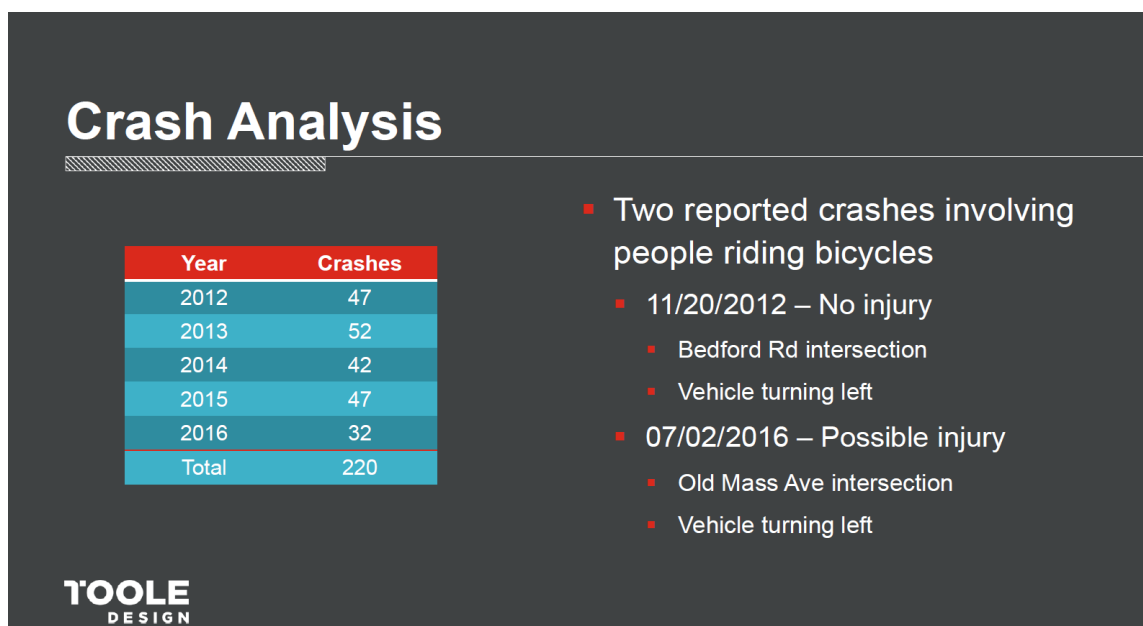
Crash Analysis

| Year | Crashes |
|---|---|
| 2012 | 47 |
| 2013 | 52 |
| 2014 | 42 |
| 2015 | 47 |
| 2016 | 32 |
| Total | 220 |

- Two reported crashes involving people riding bicycles
  - 11/20/2012 – No injury
    - Bedford Rd intersection
    - Vehicle turning left
  - 07/02/2016 – Possible injury
    - Old Mass Ave intersection
    - Vehicle turning left

TOOLE DESIGN